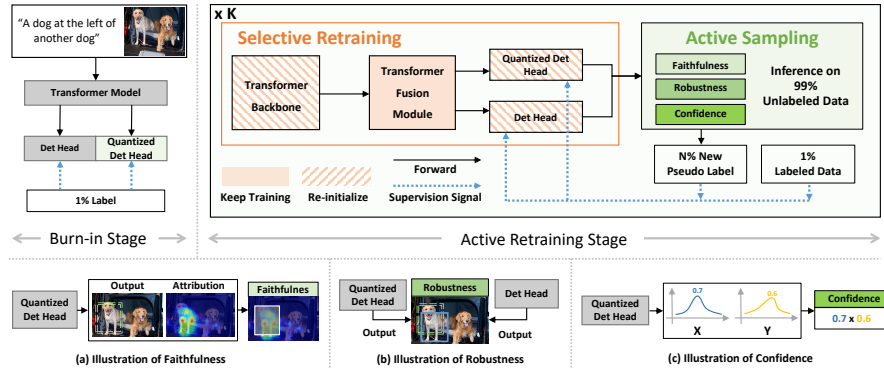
"A dog at the left of another dog"

Transformer Model

Det Head

Quantized Det Head

1% Label

x K

Selective Retraining

Transformer Backbone

Transformer Fusion Module

Quantized Det Head

Det Head

Active Sampling

Faithfulness

Robustness

Confidence

Inference on 99% Unlabeled Data

N% New Pseudo Label

1% Labeled Data

Keep Training

Re-initialize

Forward

Supervision Signal

Burn-in Stage

Active Retraining Stage

Quantized Det Head

Output

Attribution

Faithfulnes

(a) Illustration of Faithfulness

Quantized Det Head

Robustness

Det Head

Output

Output

(b) Illustration of Robustness

Quantized Det Head

0.7

X

0.6

Y

Confidence

0.7 x 0.6

(c) Illustration of Confidence